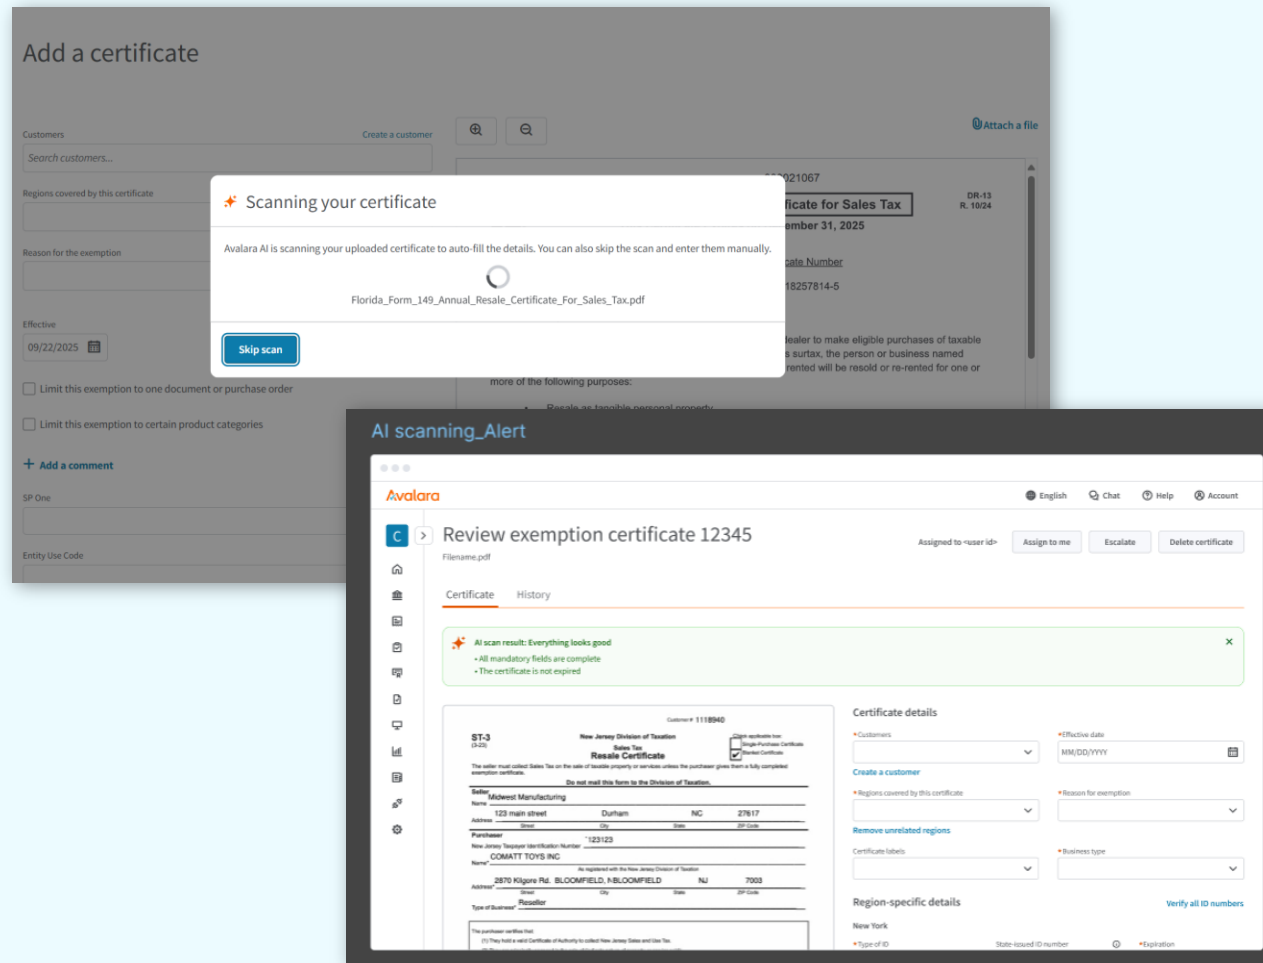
Add a certificate

Customers
Create a customer
Search customers...

Regions covered by this certificate

Reason for the exemption

Effective
09/22/2025

Limit this exemption to one document or purchase order

Limit this exemption to certain product categories

+ Add a comment

SP One

Entity Use Code

Attach a file

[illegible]21067
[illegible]ficate for Sales Tax
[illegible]ember 31, 2025
DR-13
R. 10/24
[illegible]cate Number
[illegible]18257814-5
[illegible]ealer to make eligible purchases of taxable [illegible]s surtax, the person or business named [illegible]rented will be resold or re-rented for one or more of the following purposes:

Scanning your certificate

Avalara AI is scanning your uploaded certificate to auto-fill the details. You can also skip the scan and enter them manually.

Florida_Form_149_Annual_Resale_Certificate_For_Sales_Tax.pdf

Skip scan

AI scanning_Alert

Avalara
English Chat Help Account

C

Review exemption certificate 12345
Filename.pdf
Assigned to <user id>
Assign to me
Escalate
Delete certificate

Certificate History

AI scan result: Everything looks good
• All mandatory fields are complete
• The certificate is not expired

Customer # 1118940
ST-3
New Jersey Division of Taxation
Sales Tax
Resale Certificate
Midwest Manufacturing
123 main street Durham NC 27617
123123
COMATT TOYS INC
2870 Kilgore Rd. BLOOMFIELD, N.BLOOMFIELD NJ 7003
Reseller

Certificate details
*Customers
*Effective date
MM/DD/YYYY
Create a customer
*Regions covered by this certificate
*Reason for exemption
Remove unrelated regions
Certificate labels
*Business type

Region-specific details
Verify all ID numbers
New York
*Type of ID
State-issued ID number
*Expiration